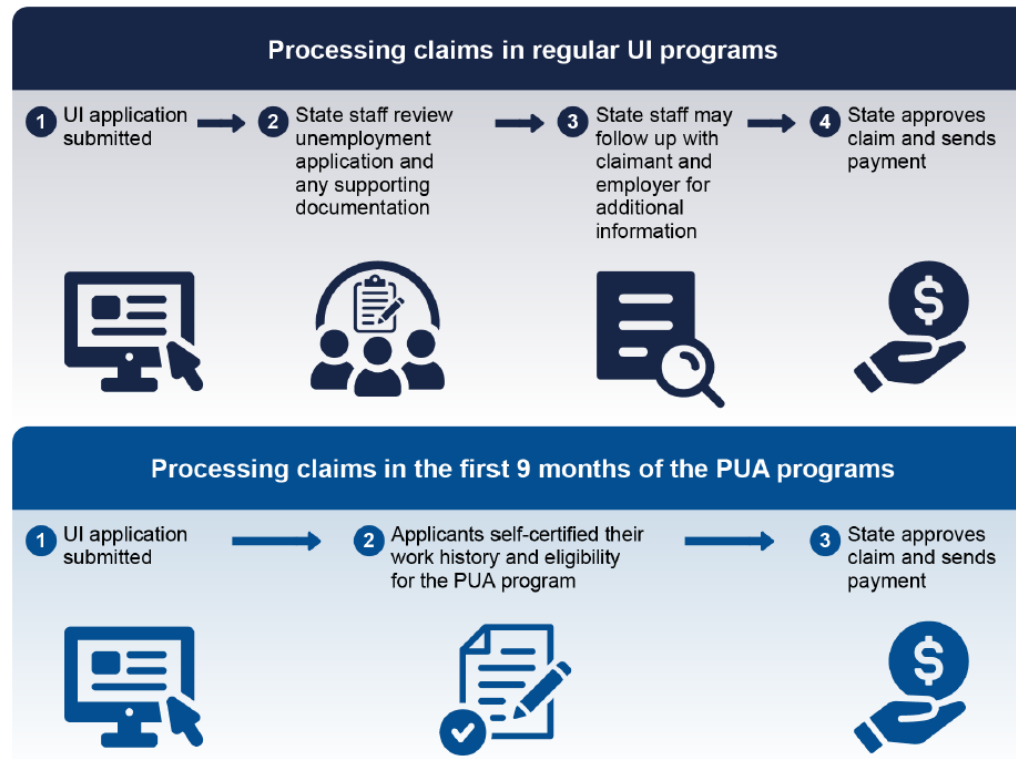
Processing claims in regular UI programs

1 UI application submitted

2 State staff review unemployment application and any supporting documentation

3 State staff may follow up with claimant and employer for additional information

4 State approves claim and sends payment

$

Processing claims in the first 9 months of the PUA programs

1 UI application submitted

2 Applicants self-certified their work history and eligibility for the PUA program

3 State approves claim and sends payment

$